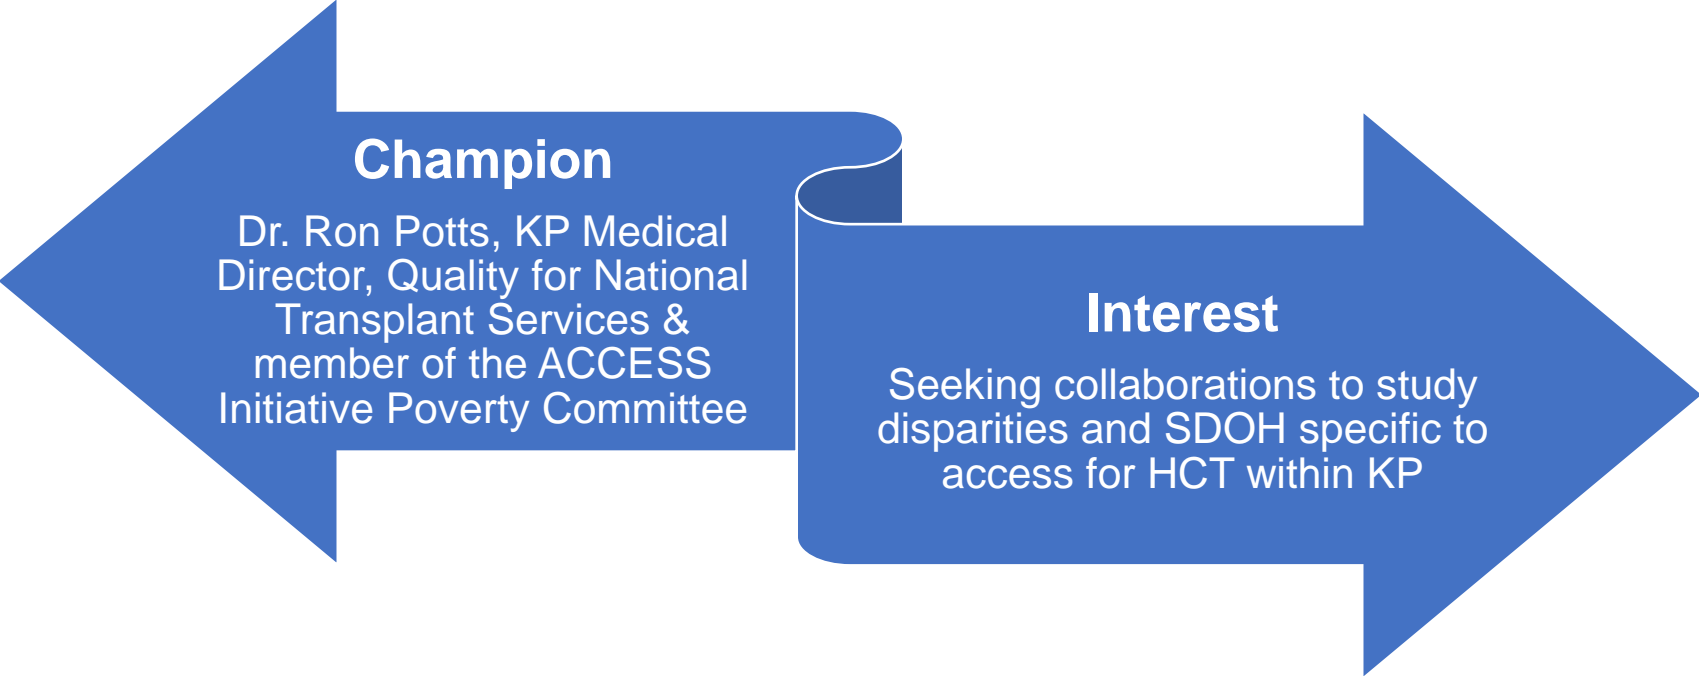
Champion

Dr. Ron Potts, KP Medical Director, Quality for National Transplant Services & member of the ACCESS Initiative Poverty Committee

Interest

Seeking collaborations to study disparities and SDOH specific to access for HCT within KP